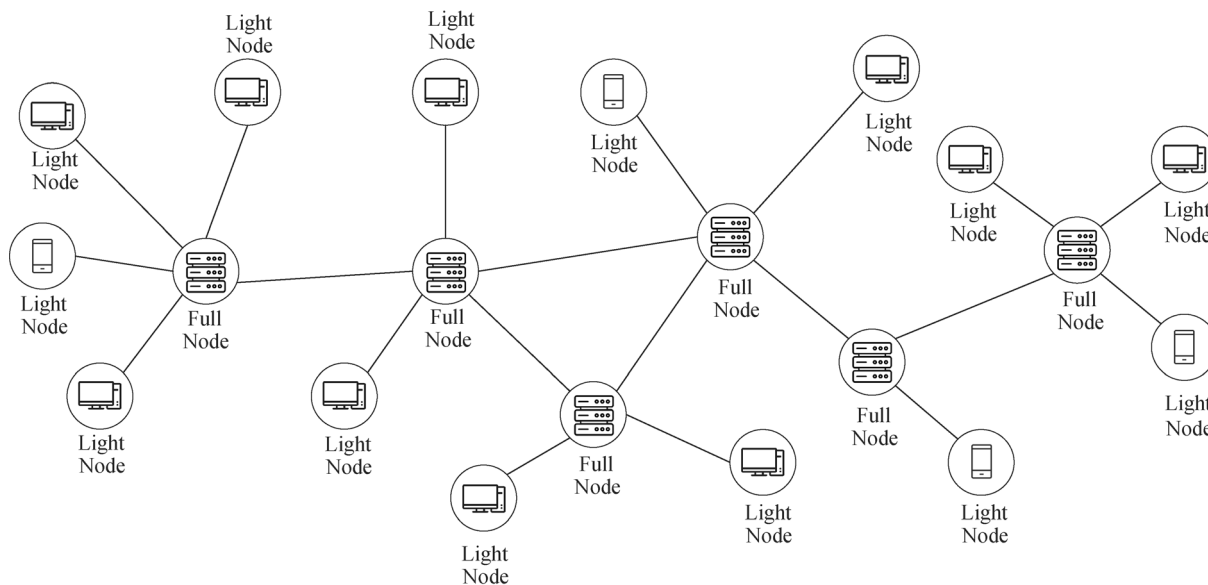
Light Node

Light Node

Light Node

Light Node

Light Node

Light Node

Light Node

Light Node

Full Node

Full Node

Full Node

Full Node

Full Node

Full Node

Light Node

Light Node

Light Node

Light Node

Light Node

Light Node

Light Node